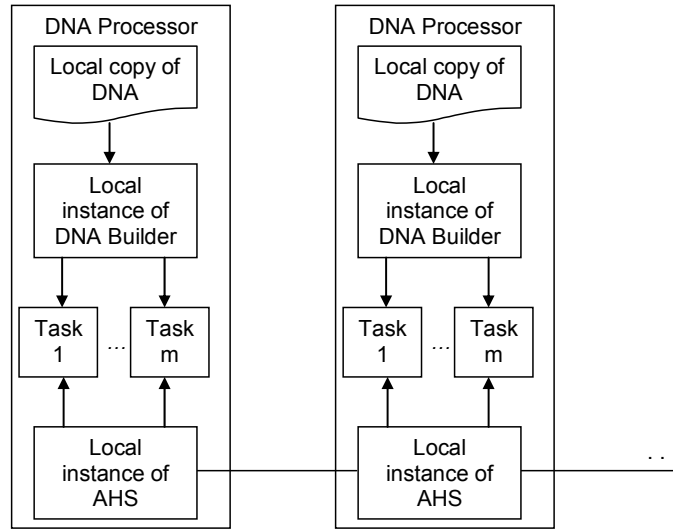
DNA Processor

Local copy of DNA

Local instance of DNA Builder

Task 1

...

Task m

Local instance of AHS

DNA Processor

Local copy of DNA

Local instance of DNA Builder

Task 1

...

Task m

Local instance of AHS

. .